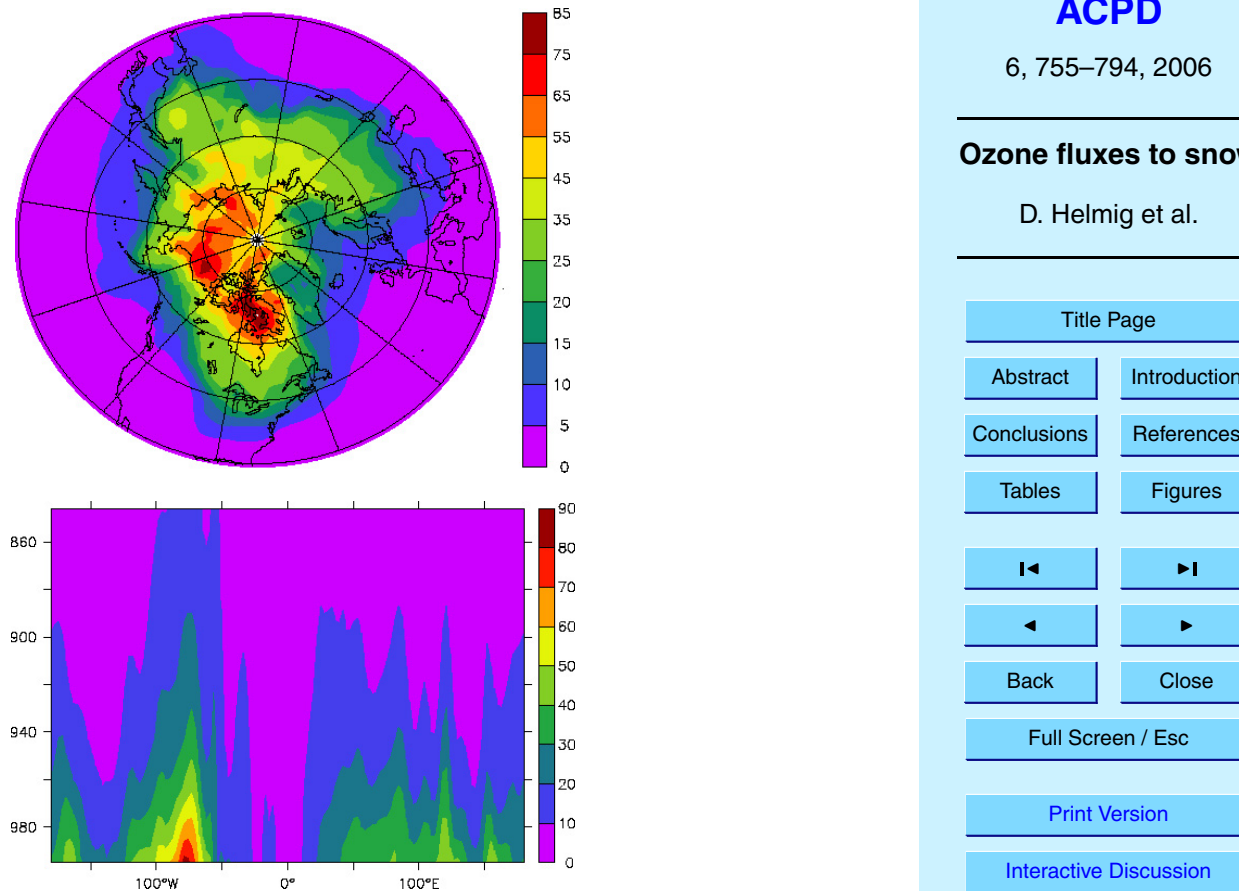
85
75
65
55
45
35
25
20
15
10
5
0

860
900
940
980

100°W
0°
100°E

90
80
70
60
50
40
30
20
10
0

ACPD

6, 755–794, 2006

Ozone fluxes to sno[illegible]

D. Helmig et al.

Title Page

Abstract | Introduction

Conclusions | References

Tables | Figures

I◄ | ►I

◄ | ►

Back | Close

Full Screen / Esc

Print Version

Interactive Discussion